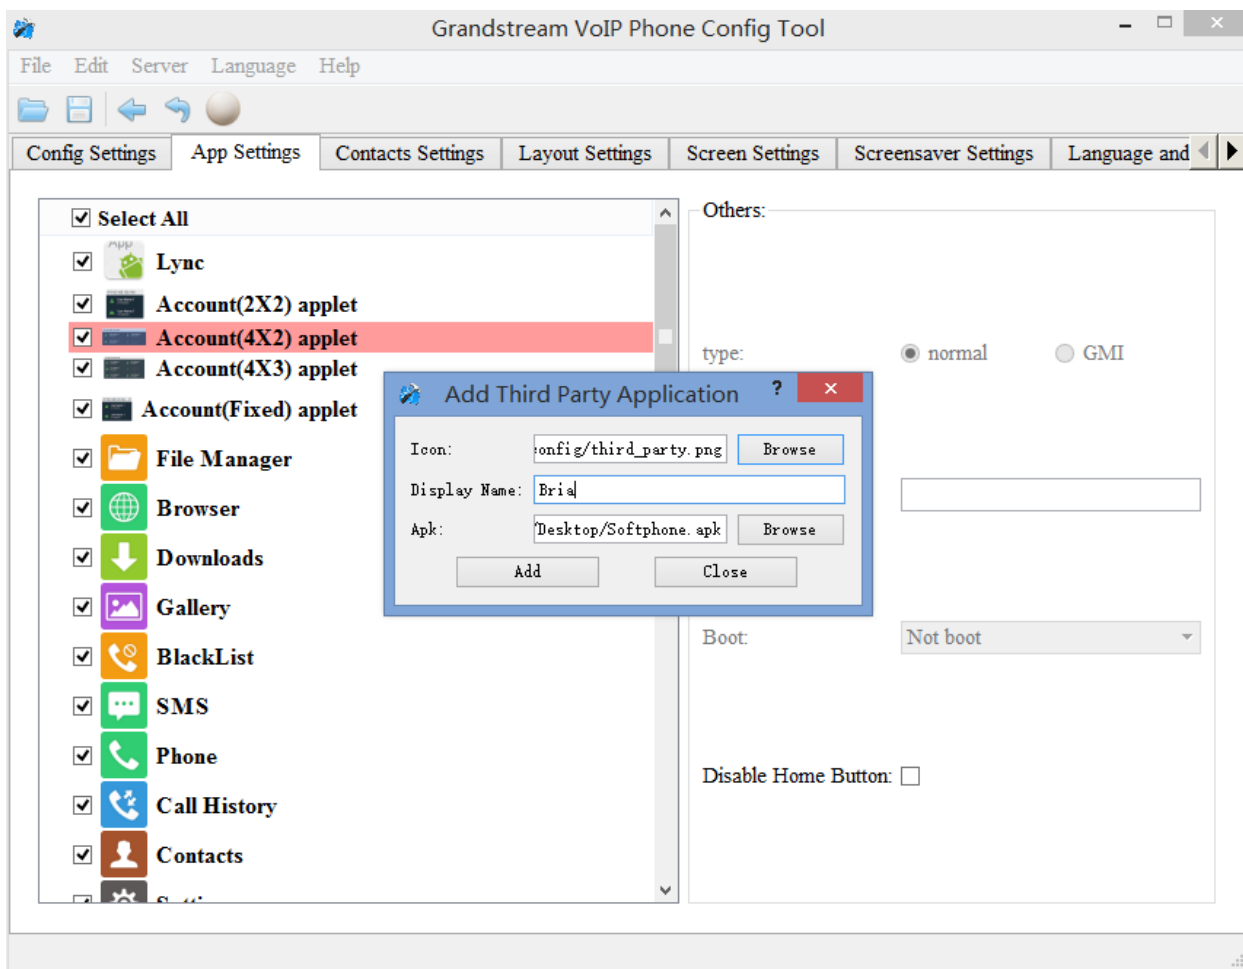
Grandstream VoIP Phone Config Tool

File Edit Server Language Help

Config Settings | App Settings | Contacts Settings | Layout Settings | Screen Settings | Screensaver Settings | Language and

Select All
Lync
Account(2X2) applet
Account(4X2) applet
Account(4X3) applet
Account(Fixed) applet
File Manager
Browser
Downloads
Gallery
BlackList
SMS
Phone
Call History
Contacts
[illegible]

Others:

type: normal GMI

Add Third Party Application ? ×

Icon: onfig/third_party.png Browse
Display Name: Bria
Apk: Desktop/Softphone.apk Browse
Add Close

Boot: Not boot

Disable Home Button: